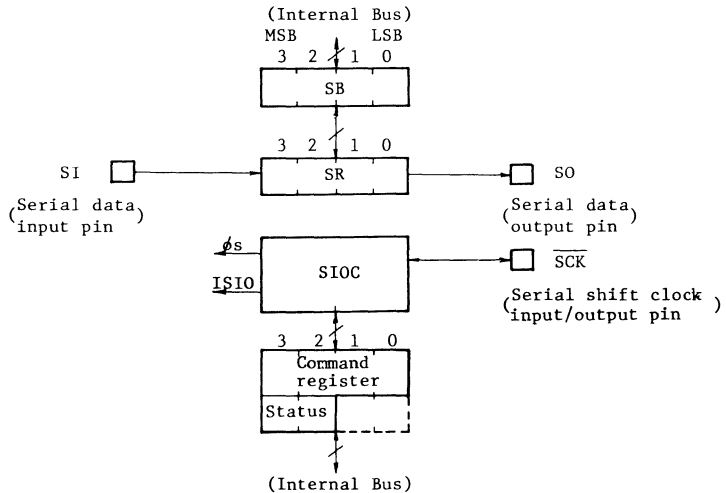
(Internal Bus)
MSB LSB
3 2 1 0
SB

3 2 1 0
SI SR SO

(Serial data input pin)

(Serial data output pin)

$\phi$s

ISIO

SIOC

$\overline{SCK}$

(Serial shift clock input/output pin)

3 2 1 0
Command register
Status

(Internal Bus)